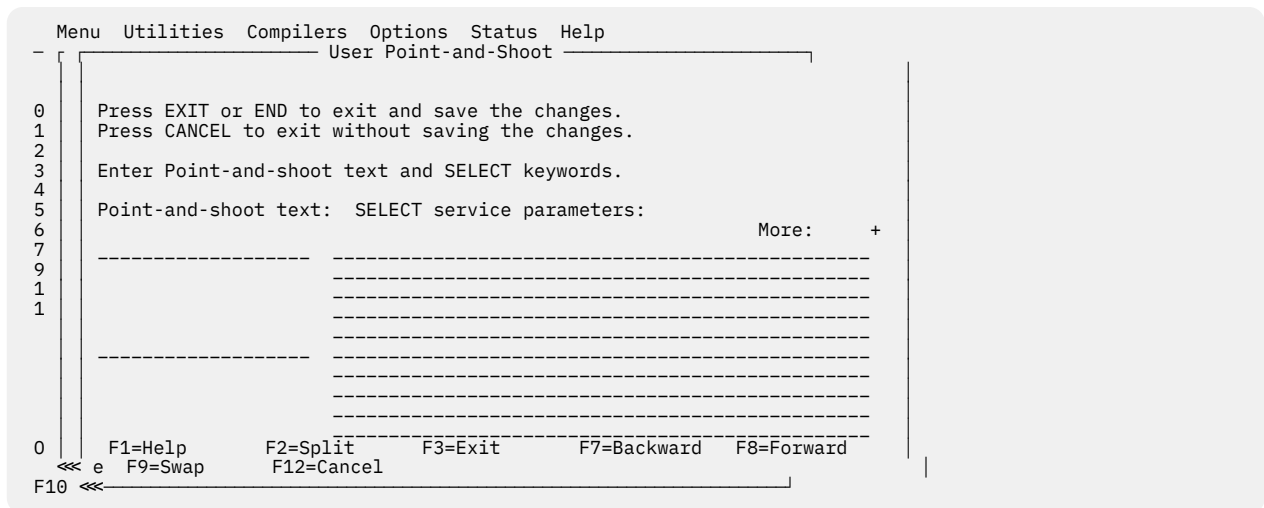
Menu Utilities Compilers Options Status Help

User Point-and-Shoot

0 Press EXIT or END to exit and save the changes.
1 Press CANCEL to exit without saving the changes.
2
3 Enter Point-and-shoot text and SELECT keywords.
4
5 Point-and-shoot text: SELECT service parameters:
6 More: +
7 __________________ ______________________________________________
9 ______________________________________________
1 ______________________________________________
1 ______________________________________________
______________________________________________
__________________ ______________________________________________
______________________________________________
______________________________________________
______________________________________________
______________________________________________
0 F1=Help F2=Split F3=Exit F7=Backward F8=Forward
⋘ e F9=Swap F12=Cancel
F10 ⋘